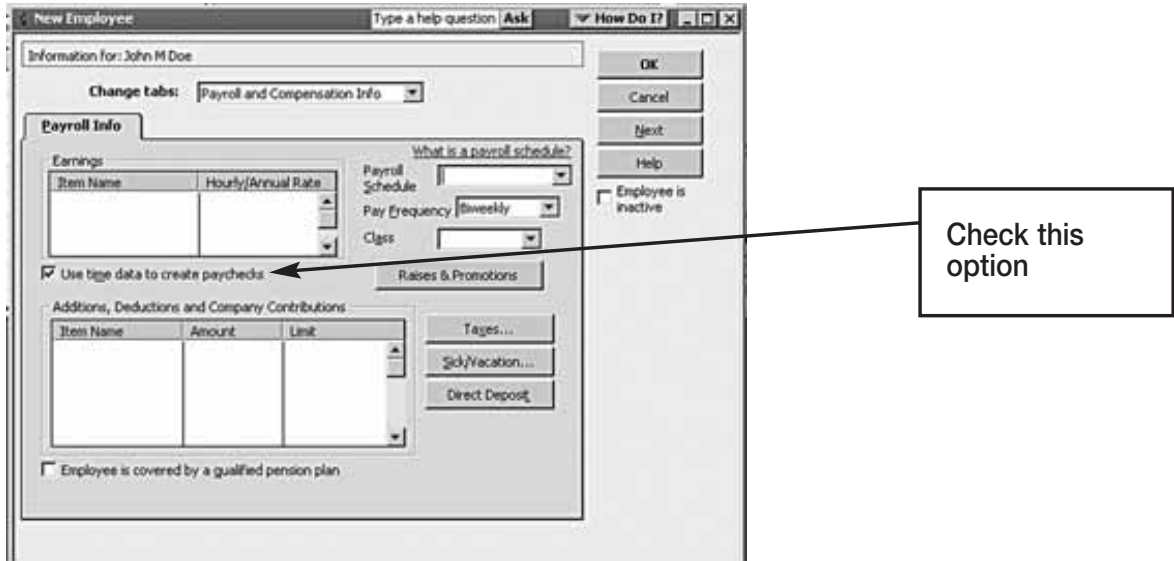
New Employee

Type a help question Ask

How Do I?

Information for: John M Doe

Change tabs: Payroll and Compensation Info

Payroll Info

Earnings

| Item Name | Hourly/Annual Rate |
|---|---|
| | |

What is a payroll schedule?

Payroll Schedule

Pay Frequency Biweekly

Class

Use time data to create paychecks

Raises & Promotions

Additions, Deductions and Company Contributions

| Item Name | Amount | Limit |
|---|---|---|
| | | |

Taxes...

Sick/Vacation...

Direct Deposit

Employee is covered by a qualified pension plan

OK

Cancel

Next

Help

Employee is inactive

Check this option